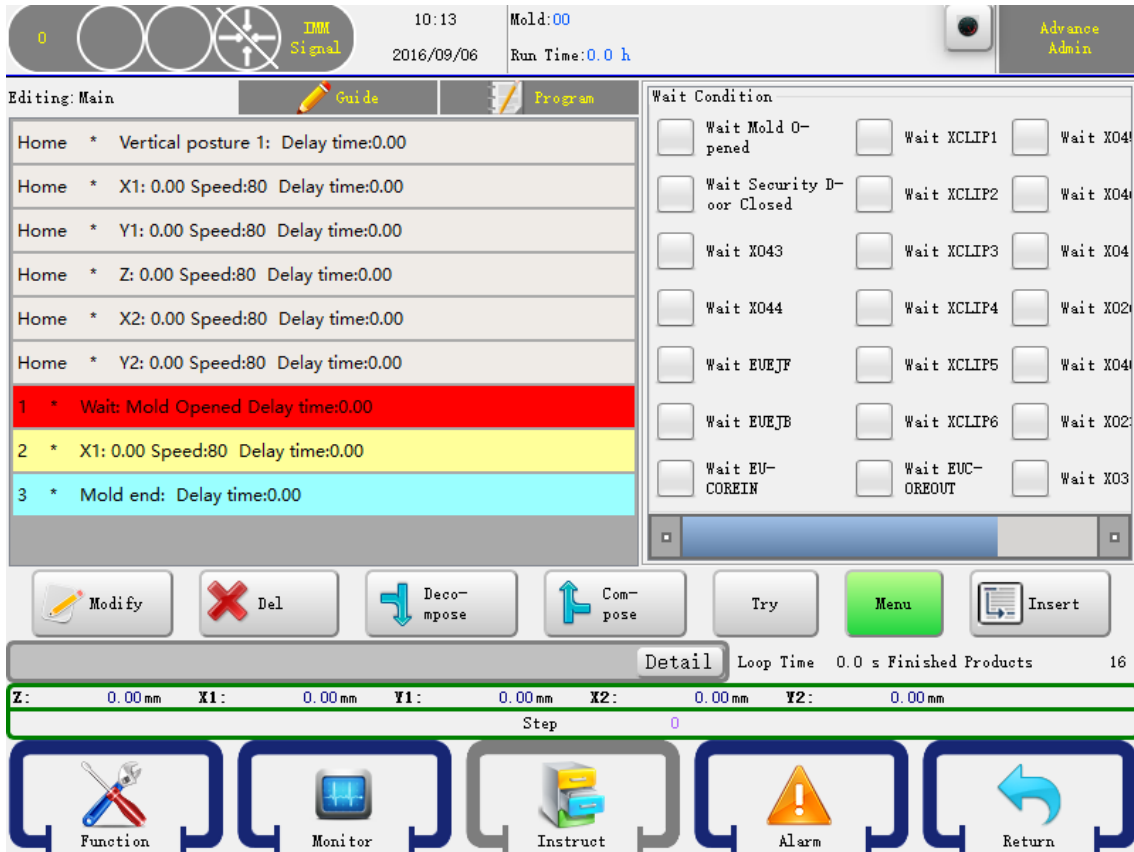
0

IMM Signal

10:13

2016/09/06

Mold:00

Run Time:0.0 h

Advance Admin

Editing: Main

Guide

Program

Home * Vertical posture 1: Delay time:0.00

Home * X1: 0.00 Speed:80 Delay time:0.00

Home * Y1: 0.00 Speed:80 Delay time:0.00

Home * Z: 0.00 Speed:80 Delay time:0.00

Home * X2: 0.00 Speed:80 Delay time:0.00

Home * Y2: 0.00 Speed:80 Delay time:0.00

1 * Wait: Mold Opened Delay time:0.00

2 * X1: 0.00 Speed:80 Delay time:0.00

3 * Mold end: Delay time:0.00

Wait Condition

Wait Mold Opened

Wait XCLIP1

Wait X04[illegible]

Wait Security Door Closed

Wait XCLIP2

Wait X04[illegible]

Wait X043

Wait XCLIP3

Wait X04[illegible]

Wait X044

Wait XCLIP4

Wait X02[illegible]

Wait EUEJF

Wait XCLIP5

Wait X04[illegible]

Wait EUEJB

Wait XCLIP6

Wait X02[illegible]

Wait EUCOREIN

Wait EUCOREOUT

Wait X03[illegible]

Modify

Del

Decompose

Compose

Try

Menu

Insert

Detail

Loop Time 0.0 s Finished Products 16

Z: 0.00mm X1: 0.00mm Y1: 0.00mm X2: 0.00mm Y2: 0.00mm

Step 0

Function

Monitor

Instruct

Alarm

Return